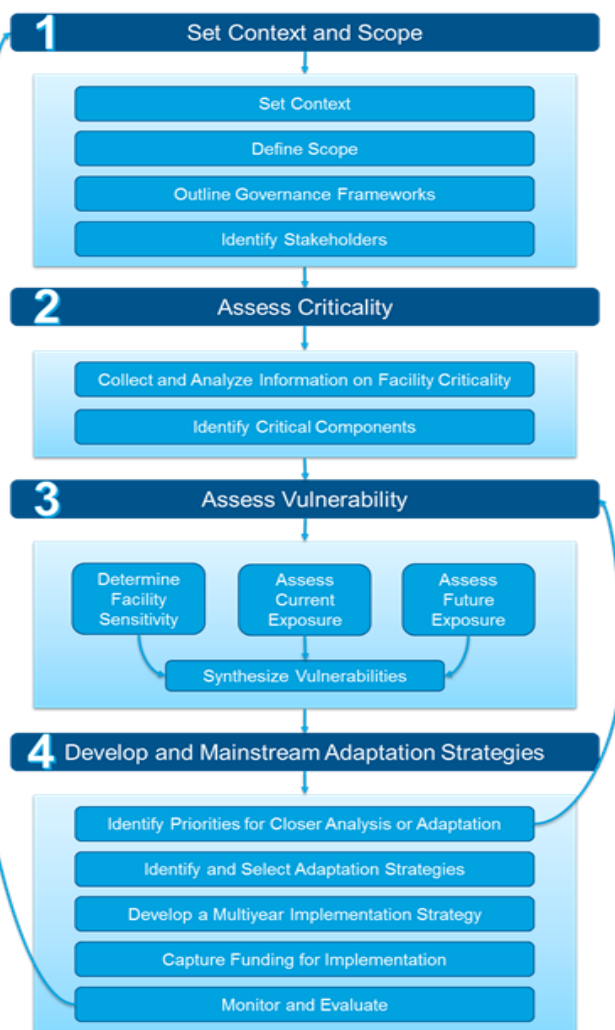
1 Set Context and Scope

Set Context

Define Scope

Outline Governance Frameworks

Identify Stakeholders

2 Assess Criticality

Collect and Analyze Information on Facility Criticality

Identify Critical Components

3 Assess Vulnerability

Determine Facility Sensitivity

Assess Current Exposure

Assess Future Exposure

Synthesize Vulnerabilities

4 Develop and Mainstream Adaptation Strategies

Identify Priorities for Closer Analysis or Adaptation

Identify and Select Adaptation Strategies

Develop a Multiyear Implementation Strategy

Capture Funding for Implementation

Monitor and Evaluate